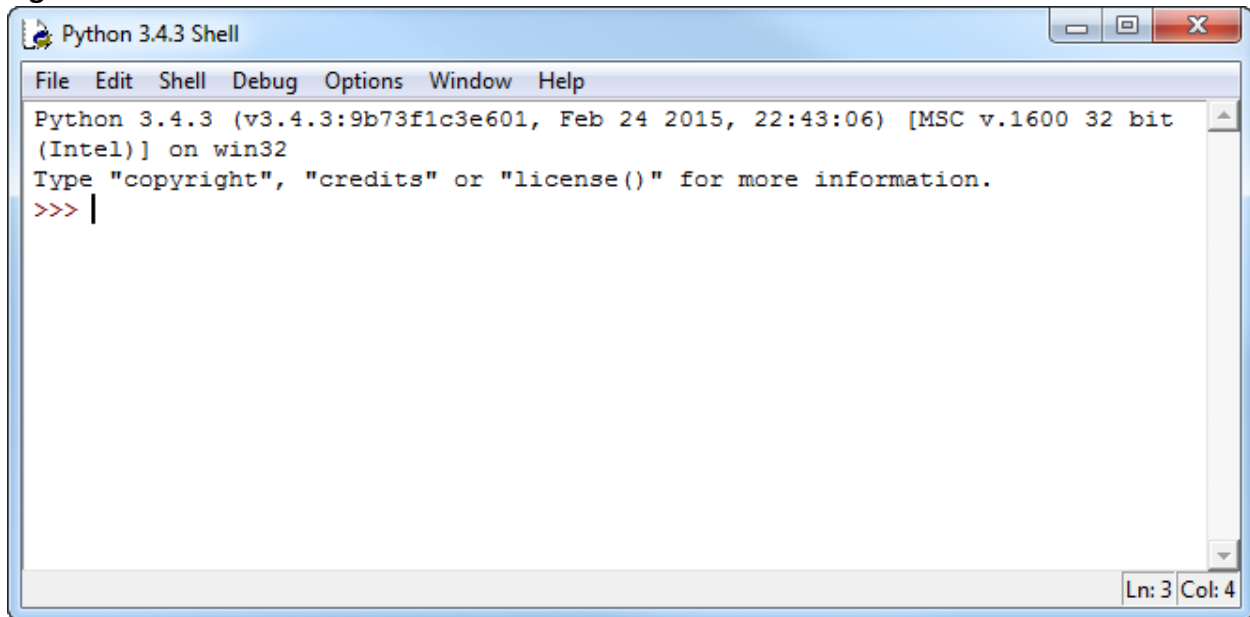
Python 3.4.3 Shell

File Edit Shell Debug Options Window Help

Python 3.4.3 (v3.4.3:9b73f1c3e601, Feb 24 2015, 22:43:06) [MSC v.1600 32 bit (Intel)] on win32
Type "copyright", "credits" or "license()" for more information.
>>>

Ln: 3 Col: 4